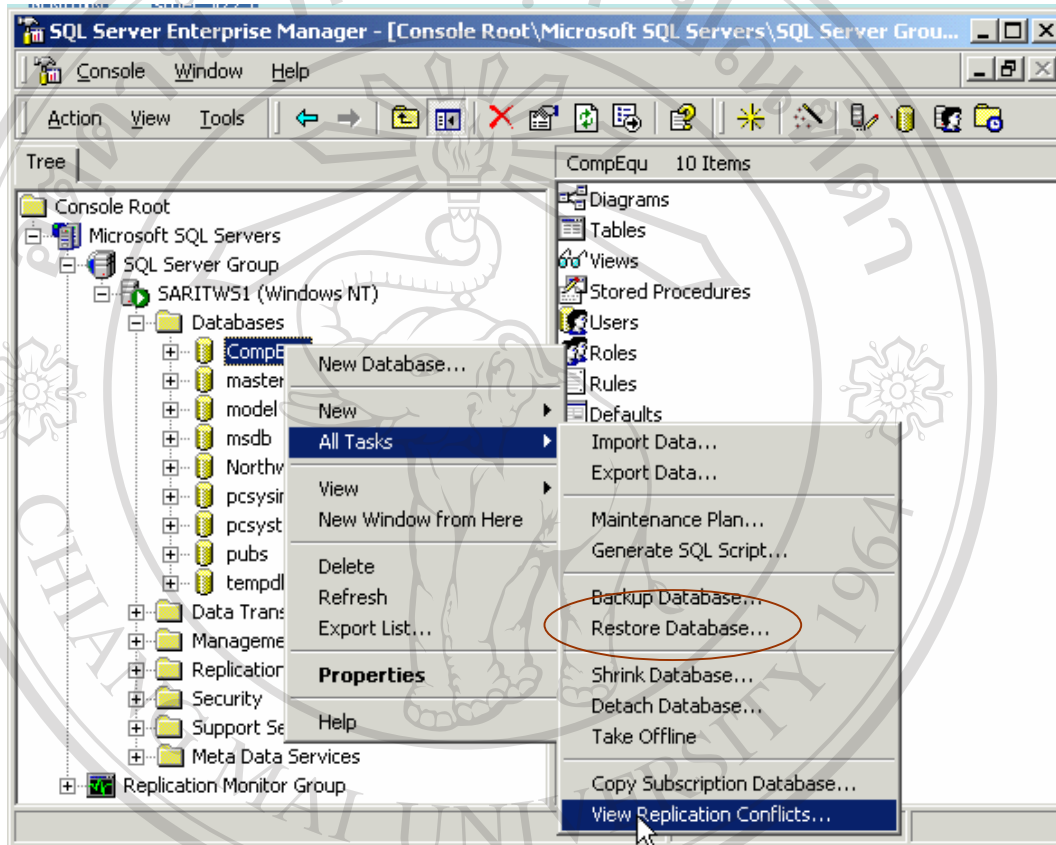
SQL Server Enterprise Manager - [Console Root\Microsoft SQL Servers\SQL Server Grou...

Console Window Help

Action View Tools

Tree

Console Root
Microsoft SQL Servers
SQL Server Group
SARITWS1 (Windows NT)
Databases
CompE
master
model
msdb
Northw
pcsysir
pcsyst
pubs
tempdl
Data Trans
Manageme
Replication
Security
Support Se
Meta Data Services
Replication Monitor Group

CompEqu 10 Items

Diagrams
Tables
Views
Stored Procedures
Users
Roles
Rules
Defaults

New Database...
New
All Tasks
View
New Window from Here
Delete
Refresh
Export List...
Properties
Help

Import Data...
Export Data...
Maintenance Plan...
Generate SQL Script...
Backup Database...
Restore Database...
Shrink Database...
Detach Database...
Take Offline
Copy Subscription Database...
View Replication Conflicts...